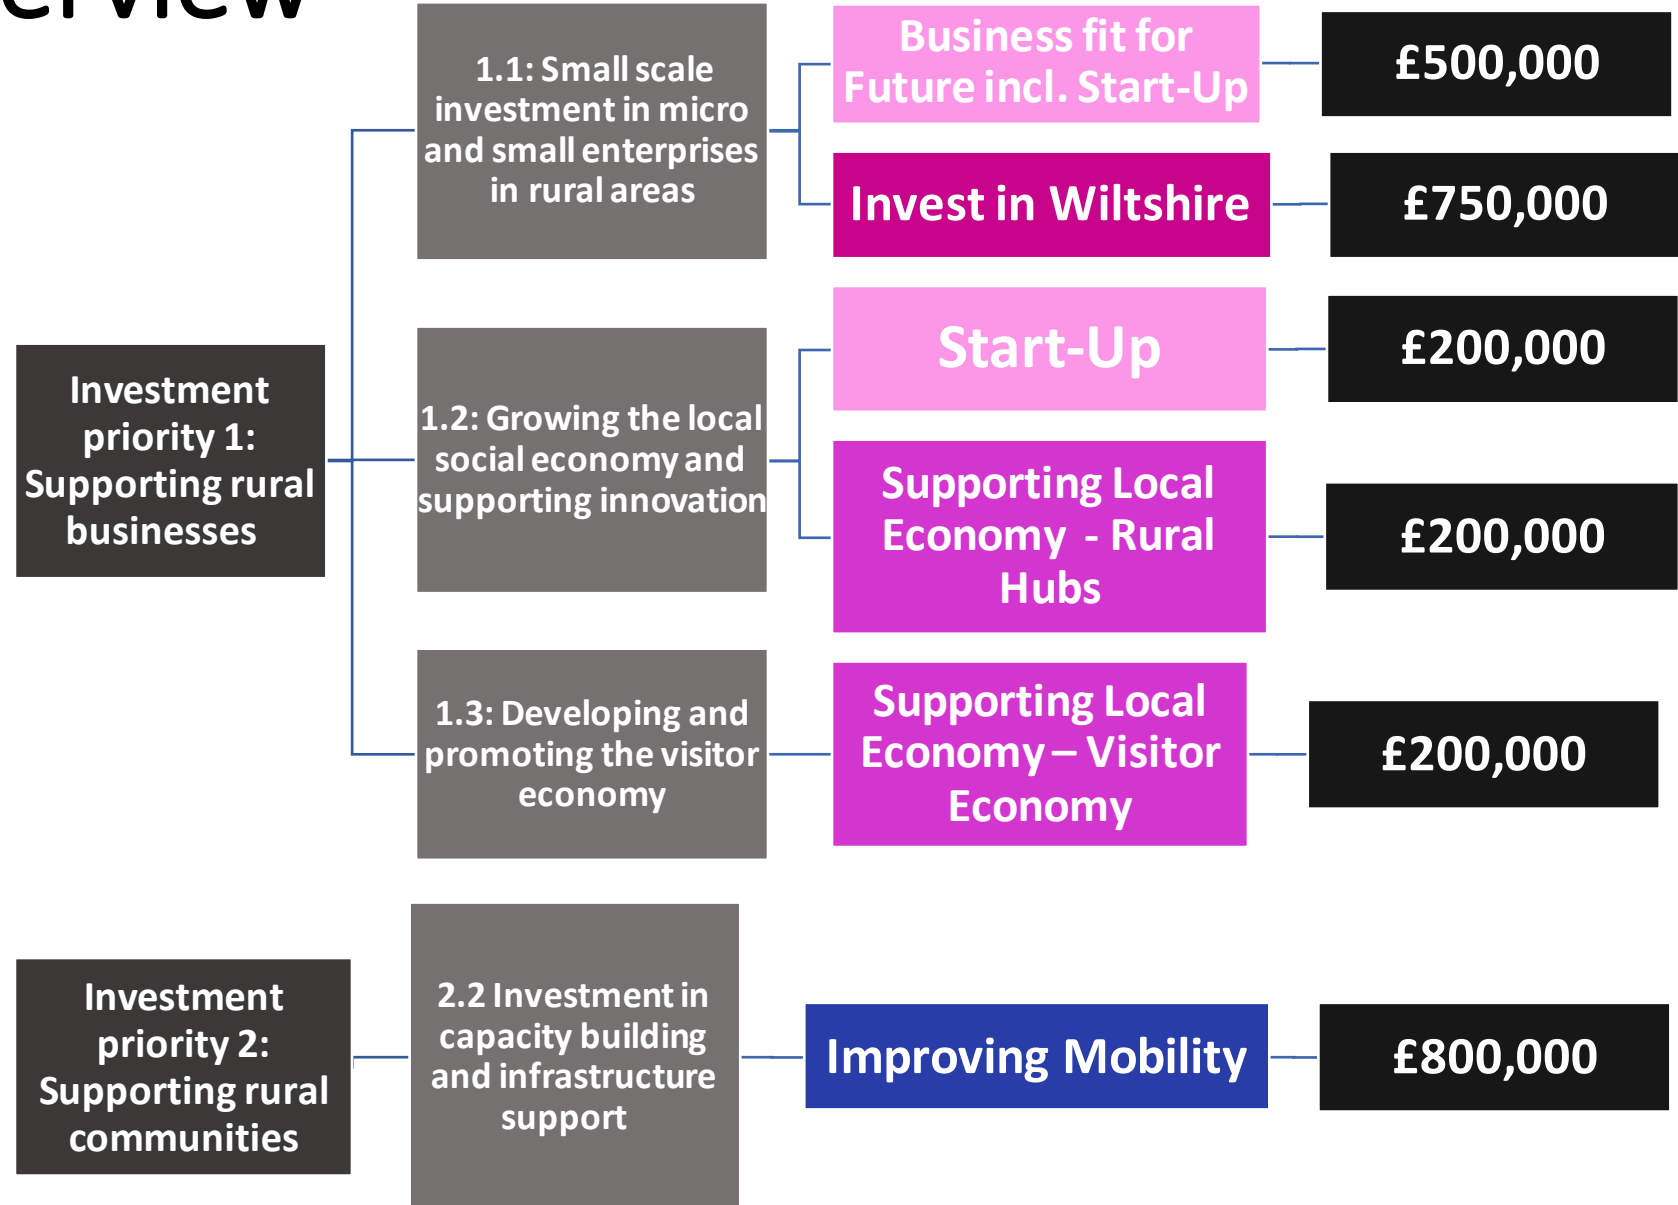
erview

Investment priority 1: Supporting rural businesses

1.1: Small scale investment in micro and small enterprises in rural areas

Business fit for Future incl. Start-Up

£500,000

Invest in Wiltshire

£750,000

1.2: Growing the local social economy and supporting innovation

Start-Up

£200,000

Supporting Local Economy - Rural Hubs

£200,000

1.3: Developing and promoting the visitor economy

Supporting Local Economy – Visitor Economy

£200,000

Investment priority 2: Supporting rural communities

2.2 Investment in capacity building and infrastructure support

Improving Mobility

£800,000